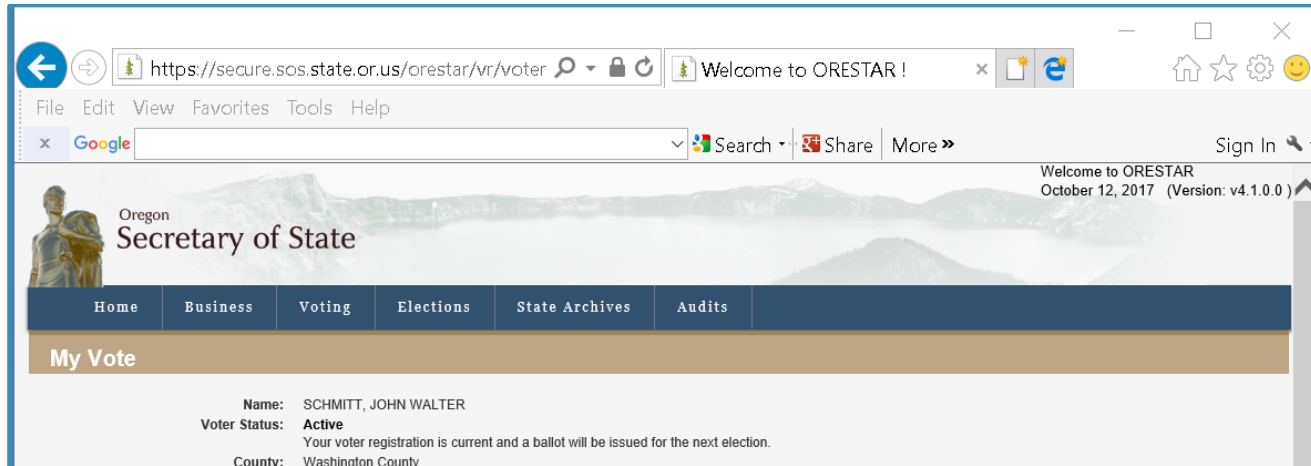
https://secure.sos.state.or.us/orestar/vr/voter

Welcome to ORESTAR !

File Edit View Favorites Tools Help

x Google

Search · Share More »

Sign In

Welcome to ORESTAR
October 12, 2017 (Version: v4.1.0.0 )

Oregon
Secretary of State

Home Business Voting Elections State Archives Audits

My Vote

Name: SCHMITT, JOHN WALTER
Voter Status: Active
Your voter registration is current and a ballot will be issued for the next election.
County: Washington County